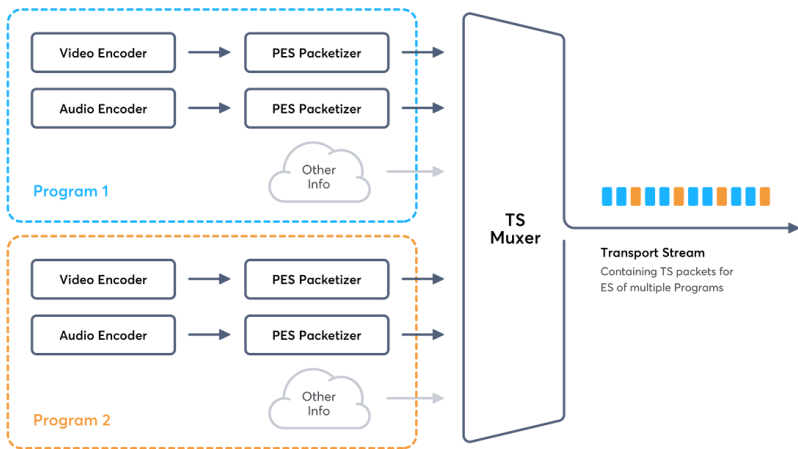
Video Encoder

PES Packetizer

Audio Encoder

PES Packetizer

Other Info

Program 1

Video Encoder

PES Packetizer

Audio Encoder

PES Packetizer

Other Info

Program 2

TS Muxer

Transport Stream

Containing TS packets for ES of multiple Programs